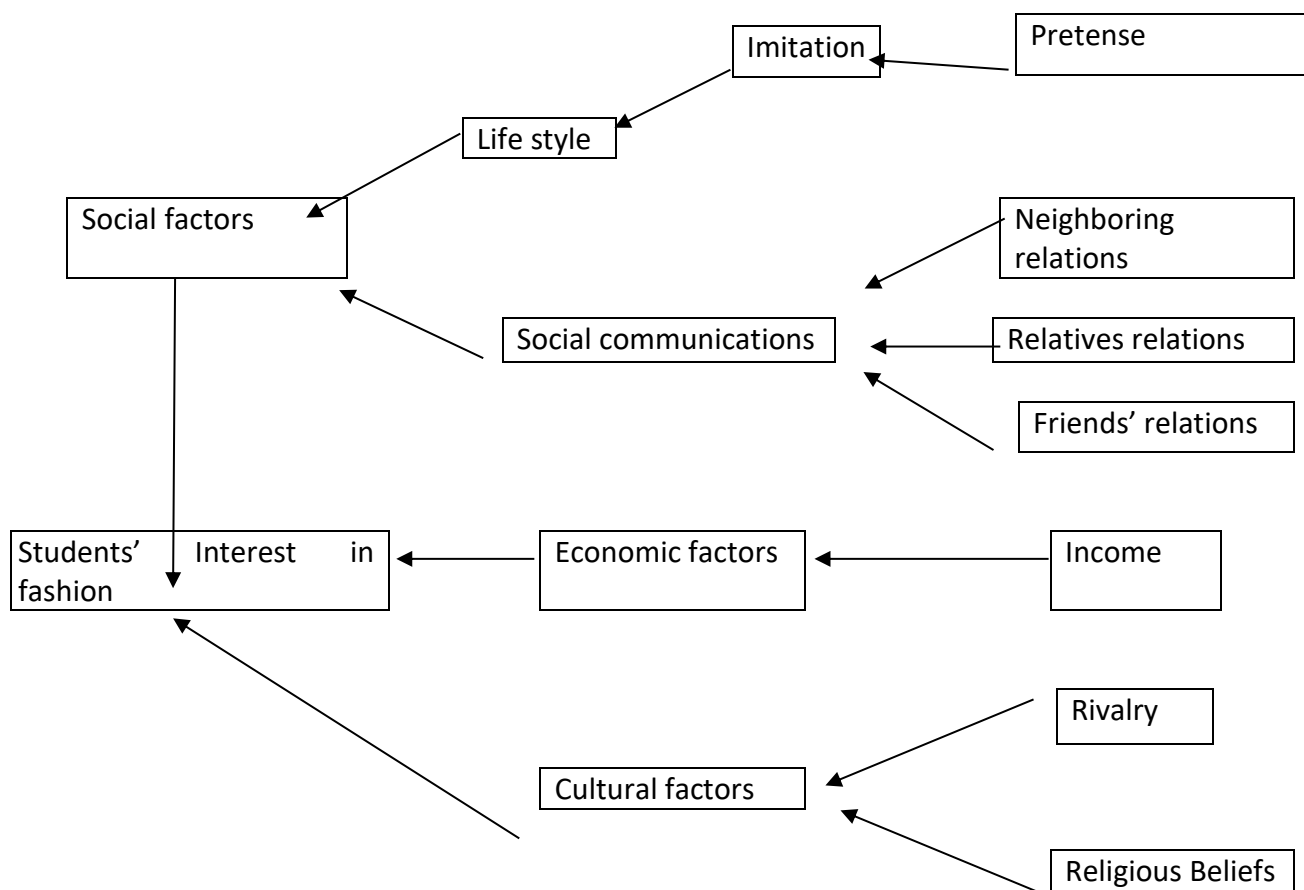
Imitation

Pretense

Life style

Social factors

Neighboring relations

Social communications

Relatives relations

Friends' relations

Students' Interest in fashion

Economic factors

Income

Rivalry

Cultural factors

Religious Beliefs